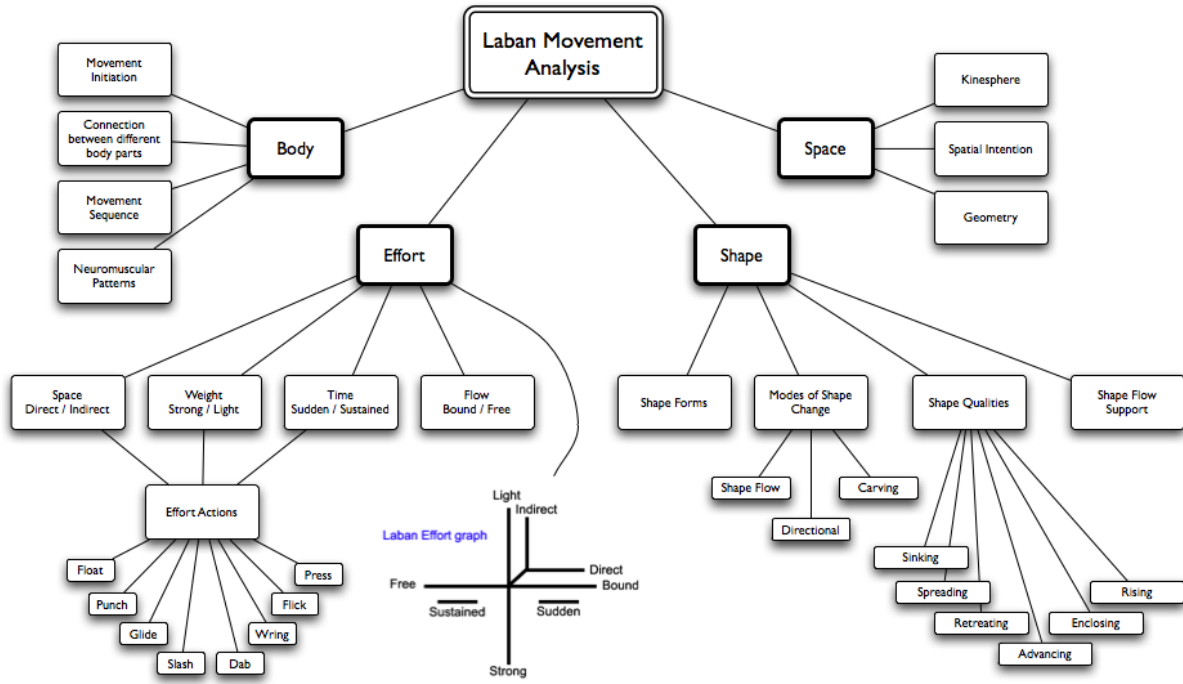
Laban Movement Analysis

Body

Movement Initiation

Connection between different body parts

Movement Sequence

Neuromuscular Patterns

Space

Kinesphere

Spatial Intention

Geometry

Effort

Space Direct / Indirect

Weight Strong / Light

Time Sudden / Sustained

Flow Bound / Free

Effort Actions

Float

Punch

Glide

Slash

Dab

Wring

Flick

Press

Laban Effort graph

Light

Indirect

Direct

Free

Bound

Sustained

Sudden

Strong

Shape

Shape Forms

Modes of Shape Change

Shape Flow

Directional

Carving

Shape Qualities

Sinking

Spreading

Retreating

Advancing

Enclosing

Rising

Shape Flow Support